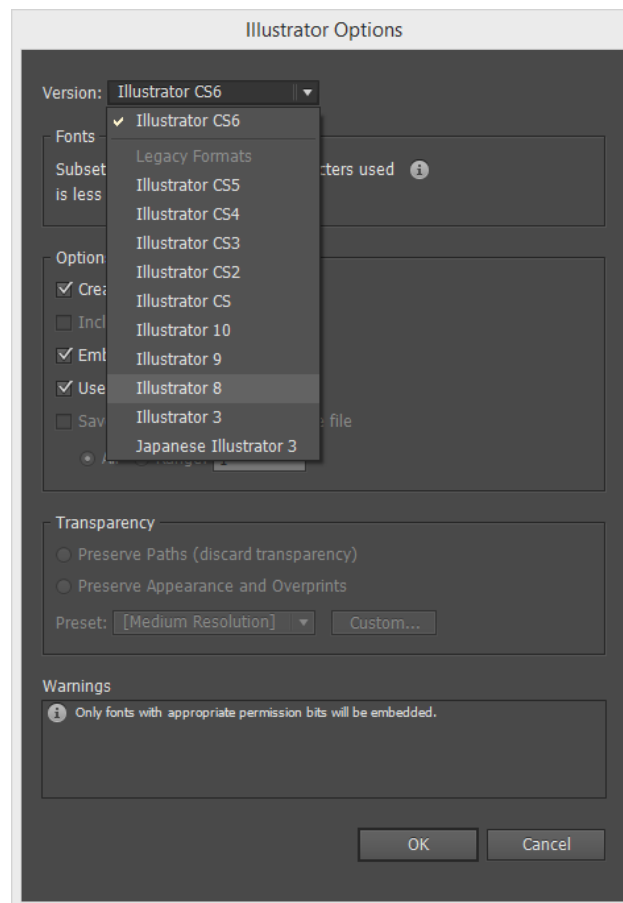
Illustrator Options

Version: Illustrator CS6

✓ Illustrator CS6
Legacy Formats
Illustrator CS5
Illustrator CS4
Illustrator CS3
Illustrator CS2
Illustrator CS
Illustrator 10
Illustrator 9
Illustrator 8
Illustrator 3
Japanese Illustrator 3

Fonts
Subset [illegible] cters used
is less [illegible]

Option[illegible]
✓ Crea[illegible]
Incl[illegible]
✓ Emb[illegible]
✓ Use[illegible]
Sav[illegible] e file

Transparency
Preserve Paths (discard transparency)
Preserve Appearance and Overprints
Preset: [Medium Resolution]
Custom...

Warnings
Only fonts with appropriate permission bits will be embedded.

OK
Cancel